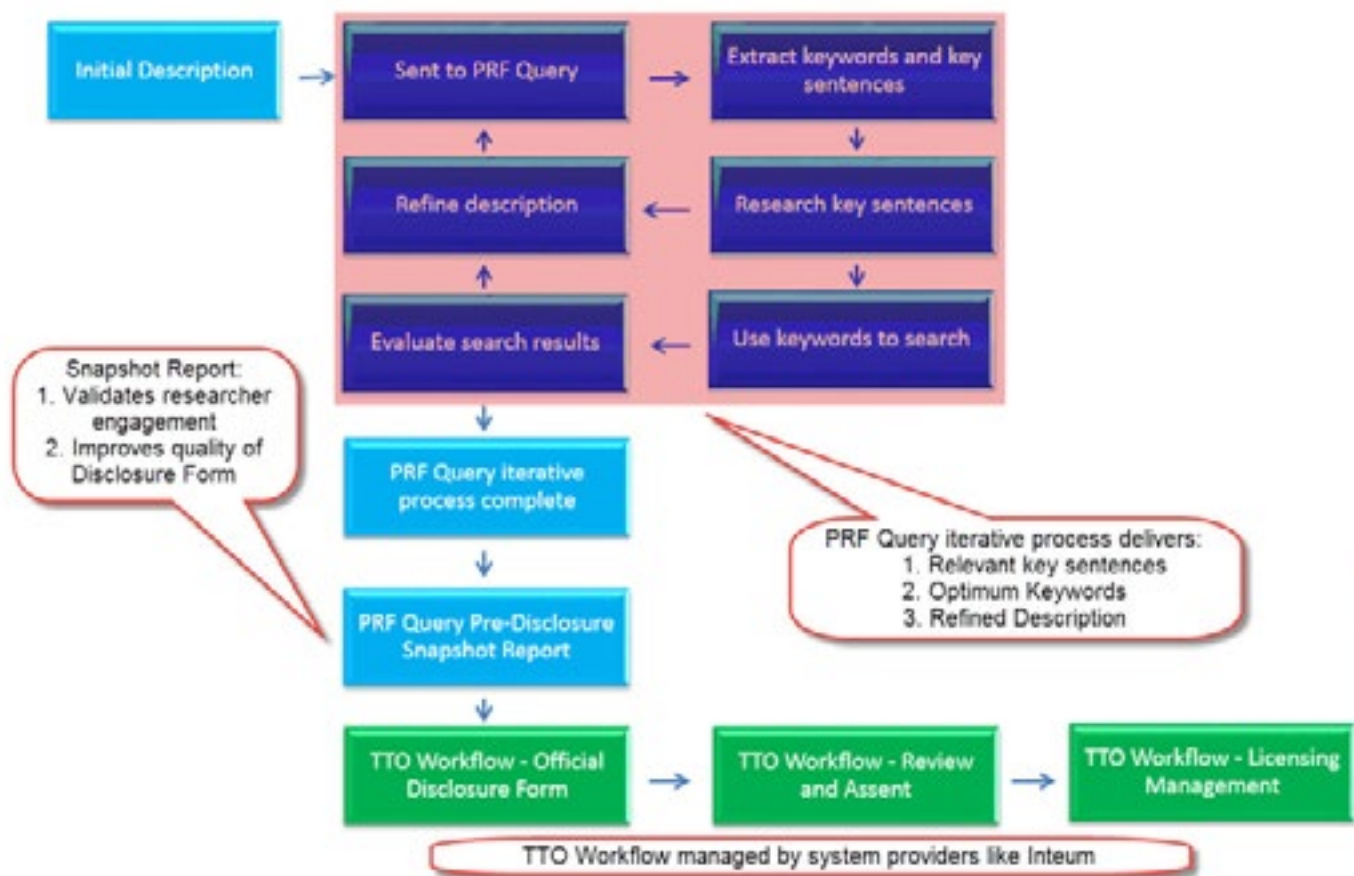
Initial Description

Sent to PRF Query

Extract keywords and key sentences

Refine description

Research key sentences

Evaluate search results

Use keywords to search

Snapshot Report:
1. Validates researcher engagement
2. Improves quality of Disclosure Form

PRF Query iterative process complete

PRF Query iterative process delivers:
1. Relevant key sentences
2. Optimum Keywords
3. Refined Description

PRF Query Pre-Disclosure Snapshot Report

TTO Workflow - Official Disclosure Form

TTO Workflow - Review and Assent

TTO Workflow - Licensing Management

TTO Workflow managed by system providers like Inteum